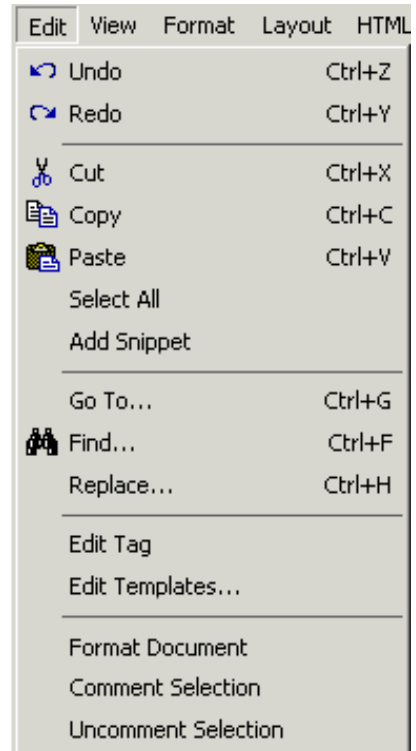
Edit View Format Layout HTML

Undo Ctrl+Z
Redo Ctrl+Y

Cut Ctrl+X
Copy Ctrl+C
Paste Ctrl+V
Select All
Add Snippet

Go To... Ctrl+G
Find... Ctrl+F
Replace... Ctrl+H

Edit Tag
Edit Templates...

Format Document
Comment Selection
Uncomment Selection